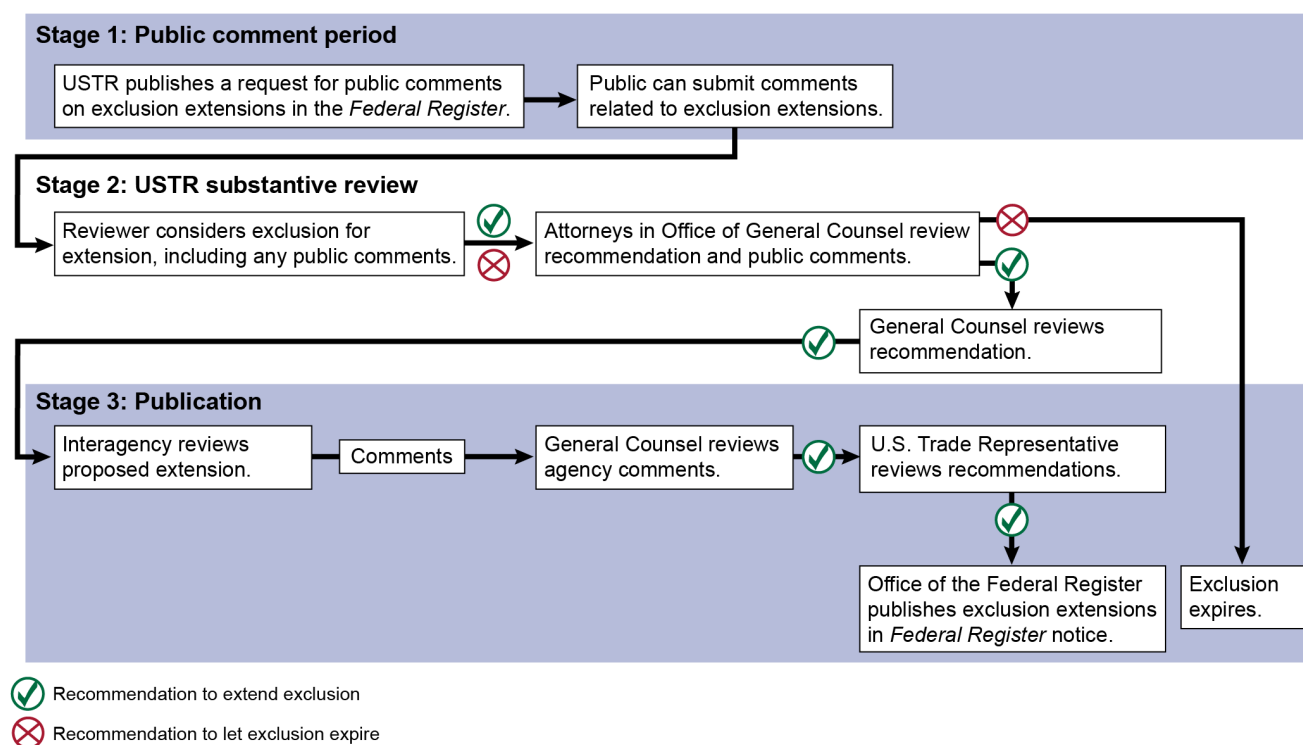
Stage 1: Public comment period

USTR publishes a request for public comments on exclusion extensions in the *Federal Register*.

Public can submit comments related to exclusion extensions.

Stage 2: USTR substantive review

Reviewer considers exclusion for extension, including any public comments.

Attorneys in Office of General Counsel review recommendation and public comments.

General Counsel reviews recommendation.

Stage 3: Publication

Interagency reviews proposed extension.

Comments

General Counsel reviews agency comments.

U.S. Trade Representative reviews recommendations.

Office of the Federal Register publishes exclusion extensions in *Federal Register* notice.

Exclusion expires.

Recommendation to extend exclusion

Recommendation to let exclusion expire